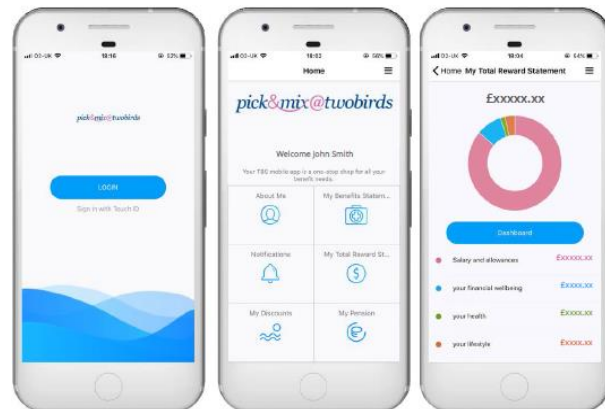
O2-UK 18:16 53%

pick&mix@twobirds

LOGIN

Sign in with Touch ID

O2-UK 18:02 56%

Home

pick&mix@twobirds

Welcome John Smith

Your TBC mobile app is a one-stop shop for all your benefit needs.

About Me

My Benefits Statem...

Notifications

My Total Reward St...

My Discounts

My Pension

O2-UK 18:04 54%

Home My Total Reward Statement

£xxxxx.xx

Dashboard

Salary and allowances £xxxxx.xx

your financial wellbeing £xxxx.xx

your health £xxxx.xx

your lifestyle £xxxx.xx